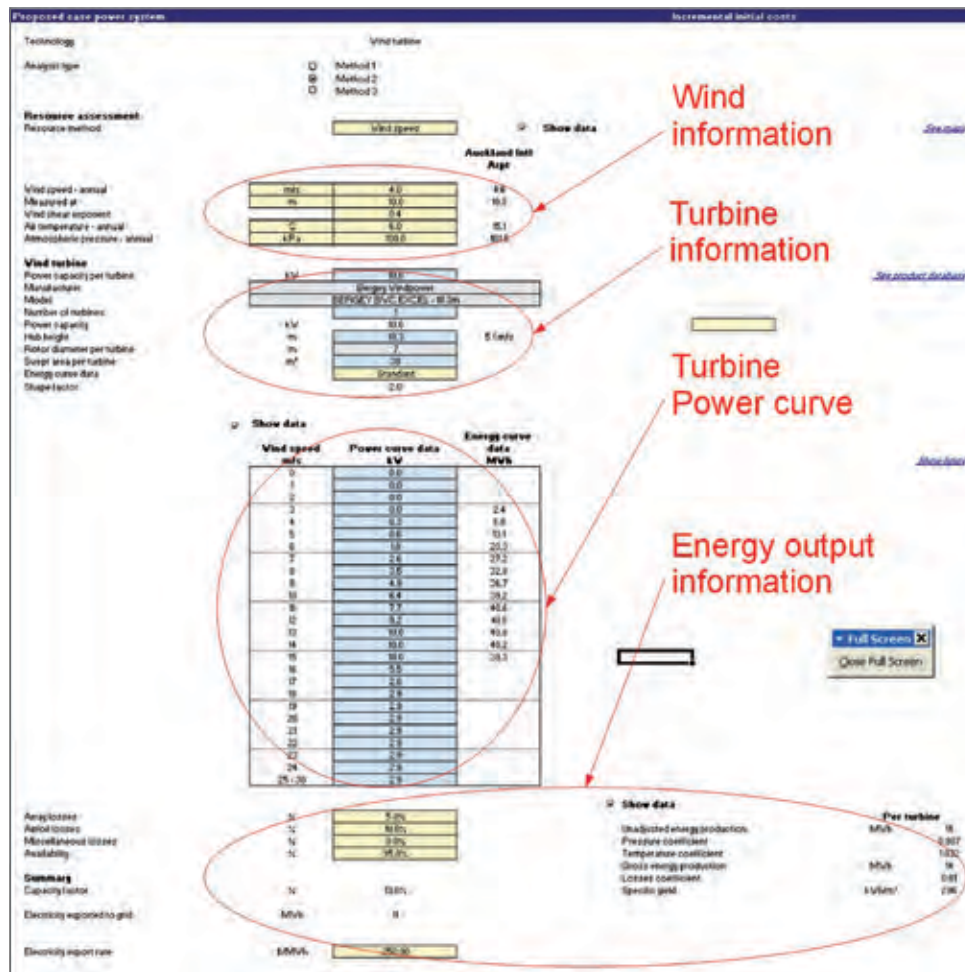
Proposed case power system | Incremental initial costs

Technology | Wind turbine

Analysis type
Method 1
Method 2
Method 3

Resource assessment
Resource method | Wind speed | Show data | See map

Auckland Intl Arpt

| | | | Auckland Intl Arpt |
|---|---|---|---|
| Wind speed - annual | m/s | 4.0 | 4.6 |
| Measured at | m | 10.0 | 10.0 |
| Wind shear exponent | | 0.4 | |
| Air temperature - annual | °C | 6.0 | 15.1 |
| Atmospheric pressure - annual | kPa | 100.0 | 101.6 |

Wind information

Turbine information

Wind turbine
| | | | |
|---|---|---|---|
| Power capacity per turbine | kW | 10.0 | |
| Manufacturer | | Bergey Windpower | |
| Model | | BERGEY BWC EXCEL - 10.0m | |
| Number of turbines | | 1 | |
| Power capacity | kW | 10.0 | |
| Hub height | m | 10.0 | 5.1 m/s |
| Rotor diameter per turbine | m | 7 | |
| Swept area per turbine | m² | 38 | |
| Energy curve data | | Standard | |
| Shape factor | | 2.0 | |

See product database

Turbine Power curve

Show data

| Wind speed m/s | Power curve data kW | Energy curve data MWh |
|---|---|---|
| 0 | 0.0 | |
| 1 | 0.0 | |
| 2 | 0.0 | |
| 3 | 0.0 | 2.4 |
| 4 | 0.3 | 5.6 |
| 5 | 0.6 | 10.1 |
| 6 | 1.0 | 20.3 |
| 7 | 2.6 | 27.3 |
| 8 | 3.5 | 32.8 |
| 9 | 4.8 | 36.7 |
| 10 | 6.4 | 39.2 |
| 11 | 7.7 | 40.6 |
| 12 | 8.2 | 40.9 |
| 13 | 10.0 | 40.6 |
| 14 | 10.0 | 40.2 |
| 15 | 10.0 | 39.5 |
| 16 | 5.5 | |
| 17 | 2.6 | |
| 18 | 2.6 | |
| 19 | 2.6 | |
| 20 | 2.6 | |
| 21 | 2.6 | |
| 22 | 2.6 | |
| 23 | 2.6 | |
| 24 | 2.6 | |
| 25 - 30 | 2.6 | |

Show figure

Energy output information

Full Screen
Close Full Screen

| | | |
|---|---|---|
| Array losses | % | 5.0% |
| Airfoil losses | % | 10.0% |
| Miscellaneous losses | % | 0.0% |
| Availability | % | 98.0% |

Summary
Capacity factor | % | 13.8%
Electricity exported to grid | MWh | 8
Electricity export rate | $/MWh | 250.00

Show data | Per turbine
| | | |
|---|---|---|
| Unadjusted energy production | MWh | 16 |
| Pressure coefficient | | 0.987 |
| Temperature coefficient | | 1.032 |
| Gross energy production | MWh | 16 |
| Losses coefficient | | 0.81 |
| Specific yield | kWh/m² | 236 |